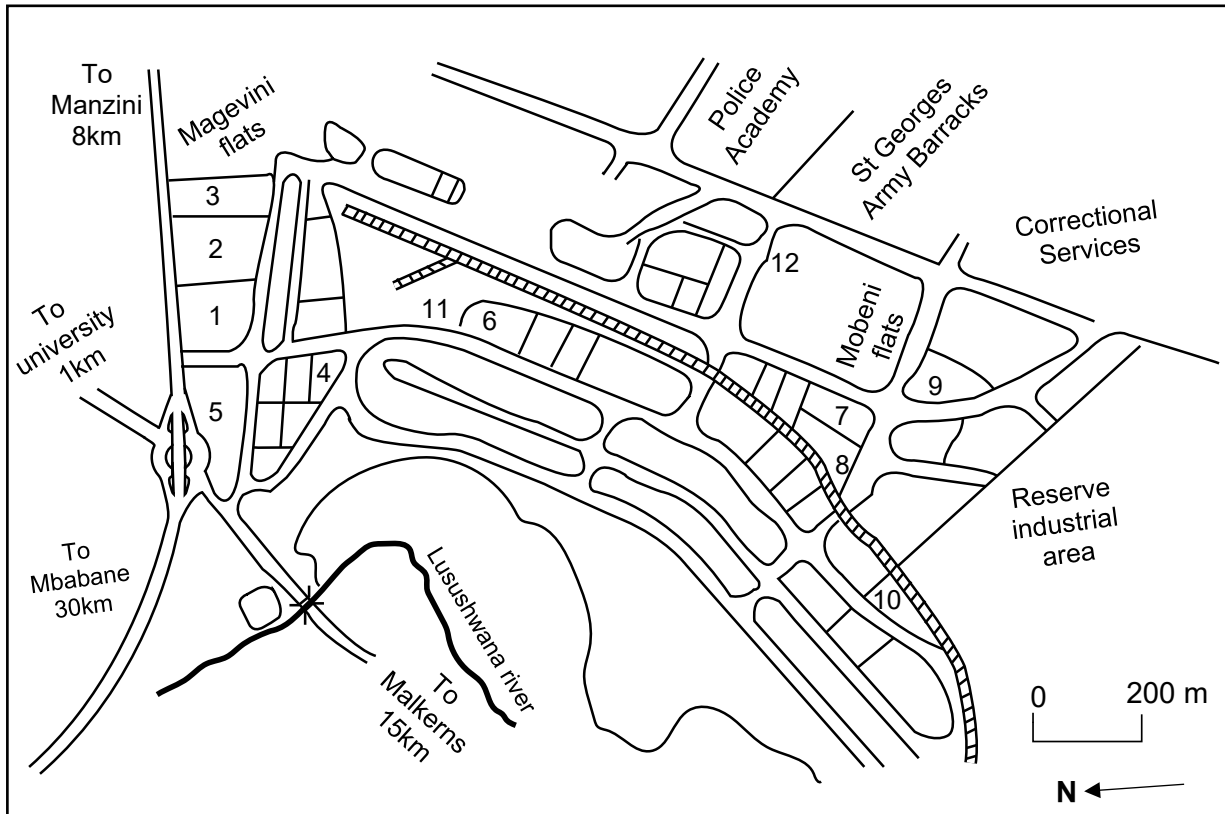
To Manzini 8km

Magevini flats

Police Academy

St Georges Army Barracks

Correctional Services

3

2

1

To university 1km

5

4

11

6

12

Mobeni flats

9

7

8

Reserve industrial area

10

To Mbabane 30km

Lusushwana river

To Malkerns 15km

0

200 m

N